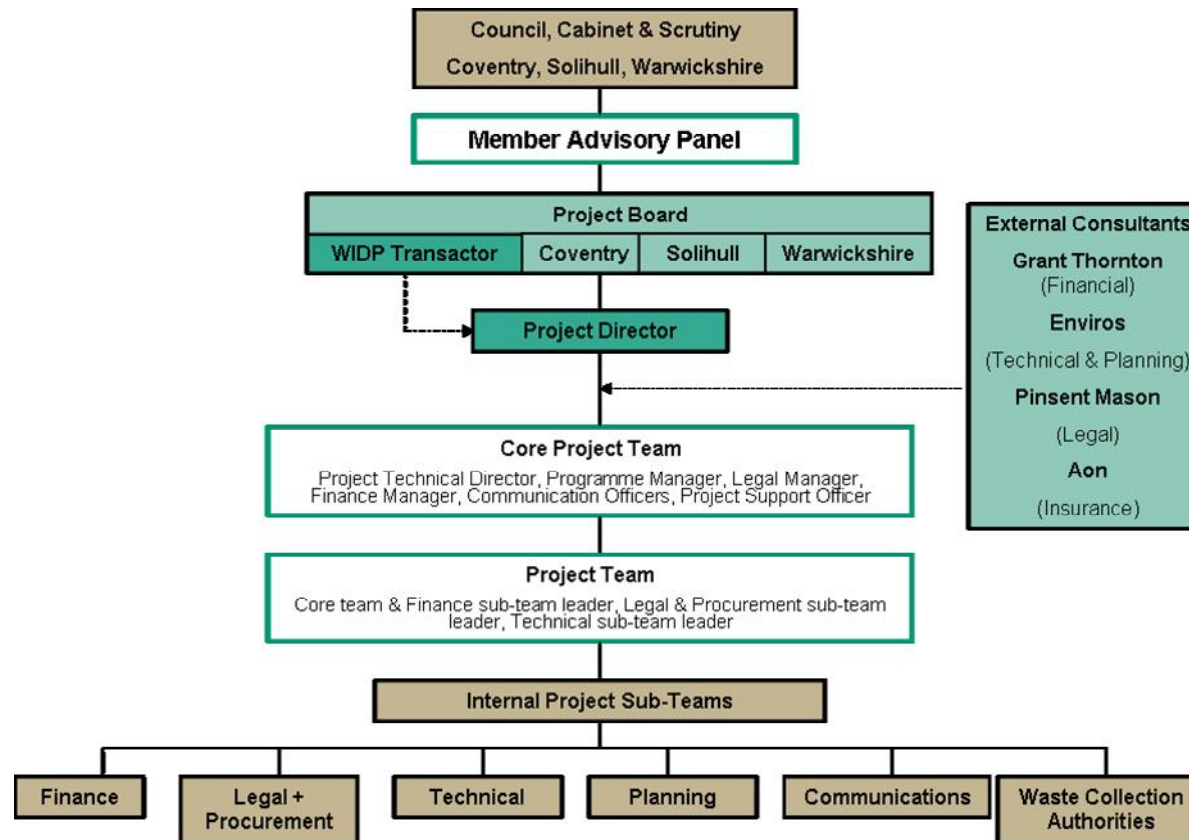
Council, Cabinet & Scrutiny
Coventry, Solihull, Warwickshire

Member Advisory Panel

Project Board

| WIDP Transactor | Coventry | Solihull | Warwickshire |
|---|---|---|---|

Project Director

External Consultants
Grant Thornton
(Financial)
Enviros
(Technical & Planning)
Pinsent Mason
(Legal)
Aon
(Insurance)

Core Project Team
Project Technical Director, Programme Manager, Legal Manager, Finance Manager, Communication Officers, Project Support Officer

Project Team
Core team & Finance sub-team leader, Legal & Procurement sub-team leader, Technical sub-team leader

Internal Project Sub-Teams

Finance

Legal + Procurement

Technical

Planning

Communications

Waste Collection Authorities